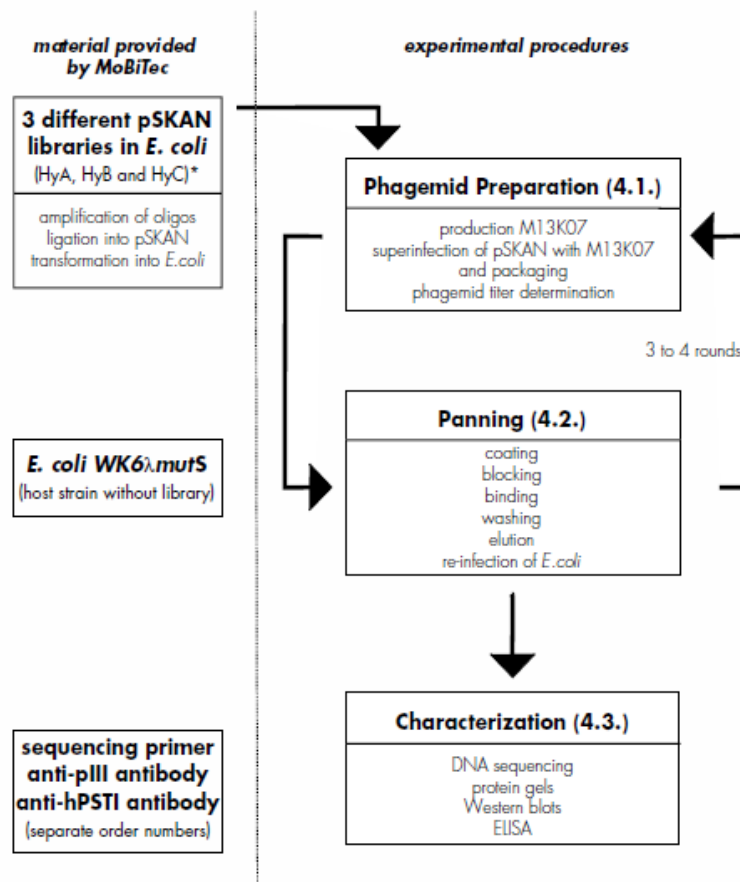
material provided by MoBiTec

experimental procedures

3 different pSKAN libraries in E. coli
(HyA, HyB and HyC)*

amplification of oligos
ligation into pSKAN
transformation into E.coli

Phagemid Preparation (4.1.)

production M13K07
superinfection of pSKAN with M13K07
and packaging
phagemid titer determination

3 to 4 rounds

E. coli WK6$\lambda$mutS
(host strain without library)

Panning (4.2.)

coating
blocking
binding
washing
elution
re-infection of E.coli

sequencing primer
anti-pIII antibody
anti-hPSTI antibody
(separate order numbers)

Characterization (4.3.)

DNA sequencing
protein gels
Western blots
ELISA